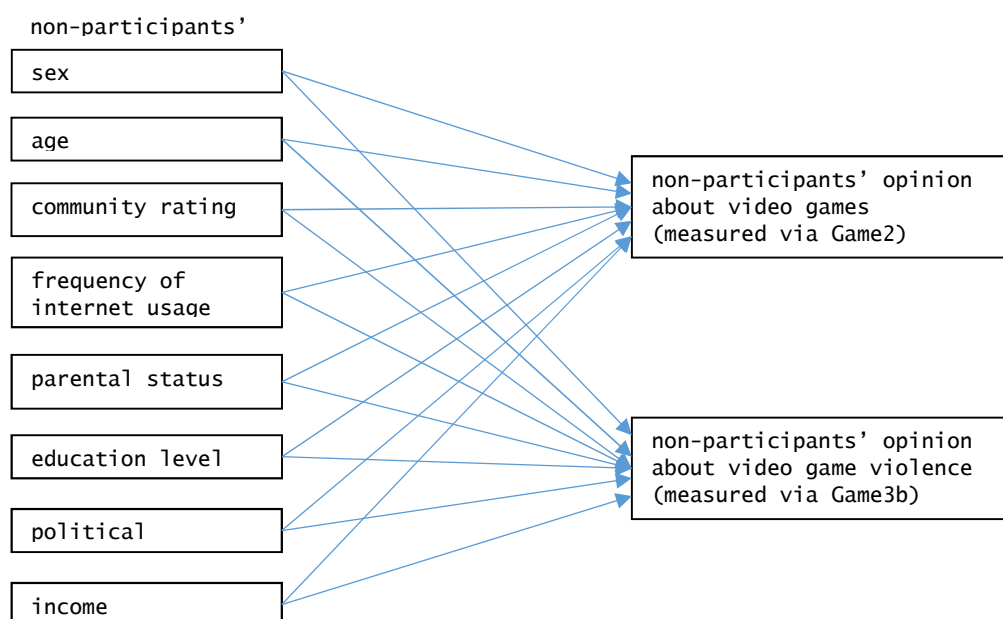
non-participants'

sex

age

community rating

frequency of internet usage

parental status

education level

political

income

non-participants' opinion about video games (measured via Game2)

non-participants' opinion about video game violence (measured via Game3b)